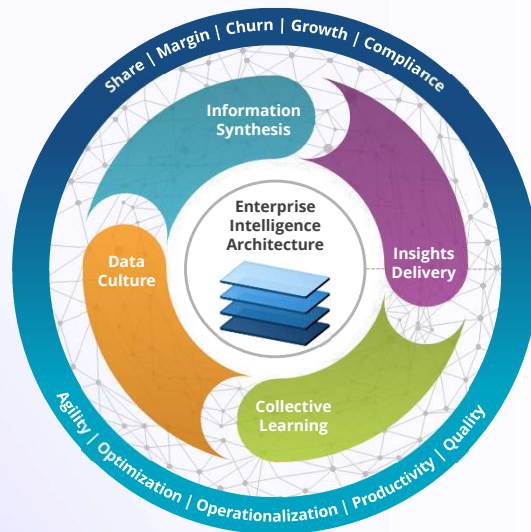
Share | Margin | Churn | Growth | Compliance

Information Synthesis

Insights Delivery

Collective Learning

Data Culture

Enterprise Intelligence Architecture

Agility | Optimization | Operationalization | Productivity | Quality